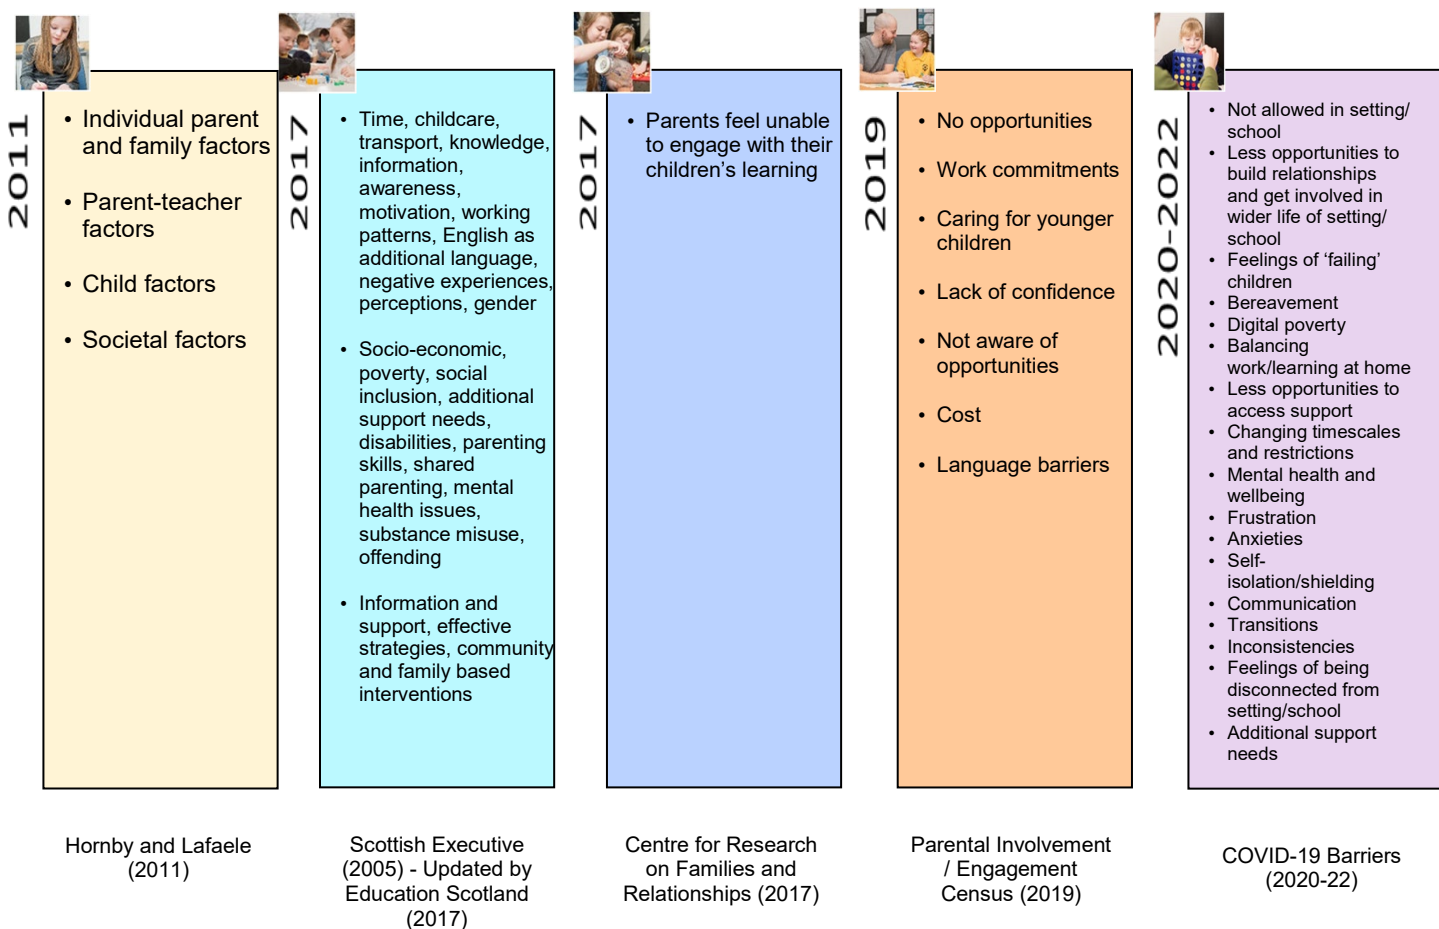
2011

- Individual parent and family factors
- Parent-teacher factors
- Child factors
- Societal factors

Hornby and Lafaele (2011)

2017

- Time, childcare, transport, knowledge, information, awareness, motivation, working patterns, English as additional language, negative experiences, perceptions, gender
- Socio-economic, poverty, social inclusion, additional support needs, disabilities, parenting skills, shared parenting, mental health issues, substance misuse, offending
- Information and support, effective strategies, community and family based interventions

Scottish Executive (2005) - Updated by Education Scotland (2017)

2017

- Parents feel unable to engage with their children's learning

Centre for Research on Families and Relationships (2017)

2019

- No opportunities
- Work commitments
- Caring for younger children
- Lack of confidence
- Not aware of opportunities
- Cost
- Language barriers

Parental Involvement / Engagement Census (2019)

2020-2022

- Not allowed in setting/ school
- Less opportunities to build relationships and get involved in wider life of setting/ school
- Feelings of 'failing' children
- Bereavement
- Digital poverty
- Balancing work/learning at home
- Less opportunities to access support
- Changing timescales and restrictions
- Mental health and wellbeing
- Frustration
- Anxieties
- Self-isolation/shielding
- Communication
- Transitions
- Inconsistencies
- Feelings of being disconnected from setting/school
- Additional support needs

COVID-19 Barriers (2020-22)